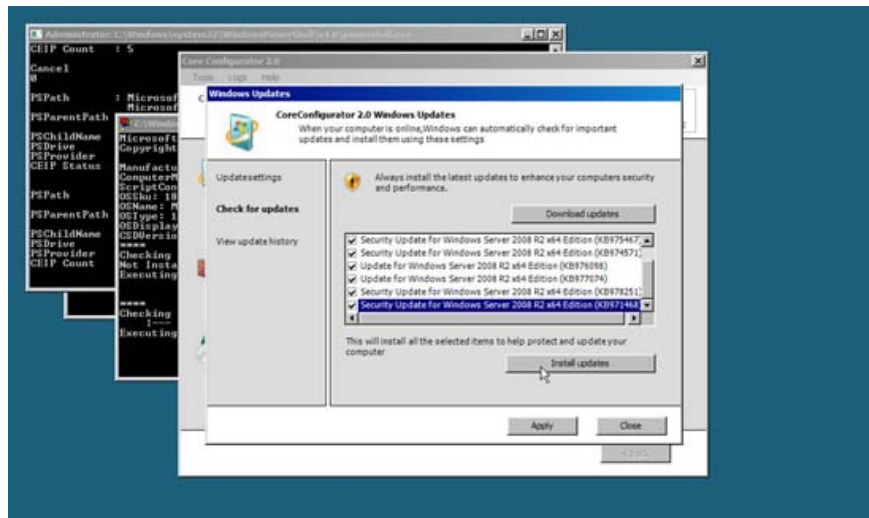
Administrator: C:\Windows\system32\WindowsPowerShell\v1.0\powershell.exe
CEIP Count : 5

Cancel
0

PSPath : Microsof
Microsof
PSParentPath :

PSChildName
PSDrive
PSProvider
CEIP Status

PSPath

PSParentPath

PSChildName
PSDrive
PSProvider
CEIP Count

C:\Windo
Microsoft
Copyright

Manufactu
ComputerM
ScriptCon
OSSku: 18
OSName: M
OSType: 1
OSDisplay
CSDVersio
====
Checking
Not Insta
Executing

====
Checking
!---
Executing

Core Configurator 2.0
Tools Logs Help

Windows Updates
CoreConfigurator 2.0 Windows Updates
When your computer is online,Windows can automatically check for important updates and install them using these settings

Updatesettings
Check for updates
View update history

Always install the latest updates to enhance your computers security and performance.

Download updates

Security Update for Windows Server 2008 R2 x64 Edition (KB975467)
Security Update for Windows Server 2008 R2 x64 Edition (KB974571)
Update for Windows Server 2008 R2 x64 Edition (KB976098)
Update for Windows Server 2008 R2 x64 Edition (KB977074)
Security Update for Windows Server 2008 R2 x64 Edition (KB978251)
Security Update for Windows Server 2008 R2 x64 Edition (KB971468)

This will install all the selected items to help protect and update your computer

Install updates

Apply
Close